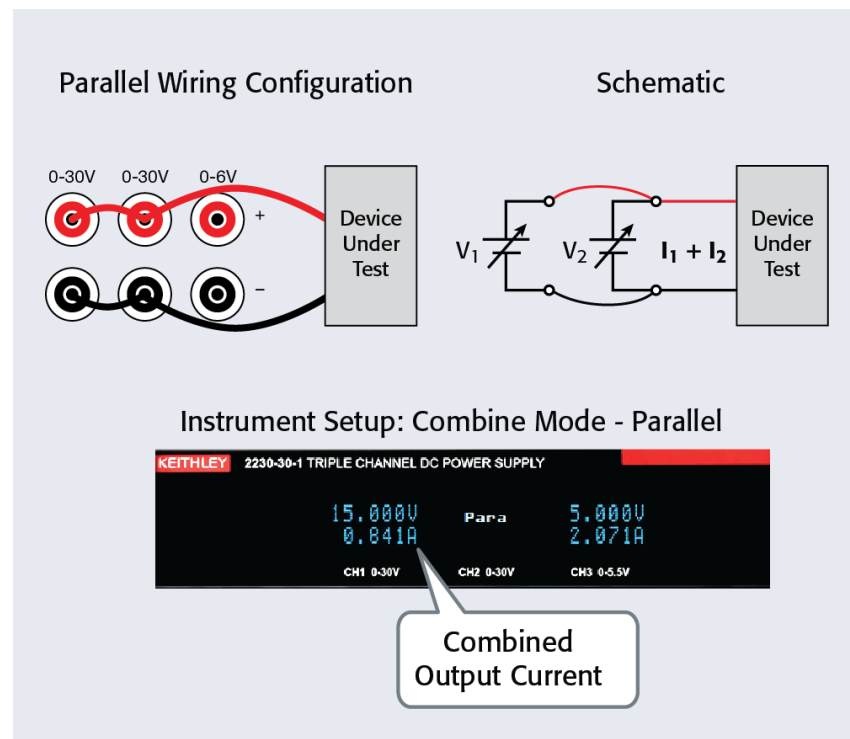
Parallel Wiring Configuration

Schematic

0-30V 0-30V 0-6V

+

–

Device Under Test

$V_1$

$V_2$

$I_1 + I_2$

Device Under Test

Instrument Setup: Combine Mode - Parallel

KEITHLEY 2230-30-1 TRIPLE CHANNEL DC POWER SUPPLY

15.000V
0.841A

Para

5.000V
2.071A

CH1 0-30V CH2 0-30V CH3 0-5.5V

Combined Output Current